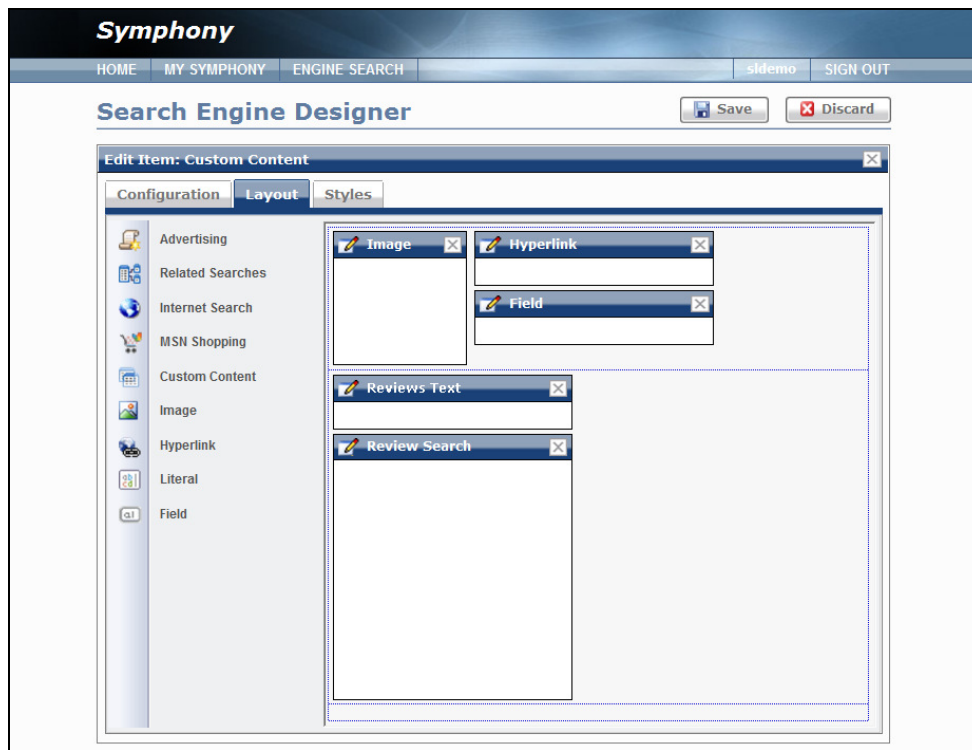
Symphony

HOME MY SYMPHONY ENGINE SEARCH sldemo SIGN OUT

Search Engine Designer

Save Discard

Edit Item: Custom Content

Configuration Layout Styles

Advertising
Related Searches
Internet Search
MSN Shopping
Custom Content
Image
Hyperlink
Literal
Field

Image
Hyperlink
Field
Reviews Text
Review Search